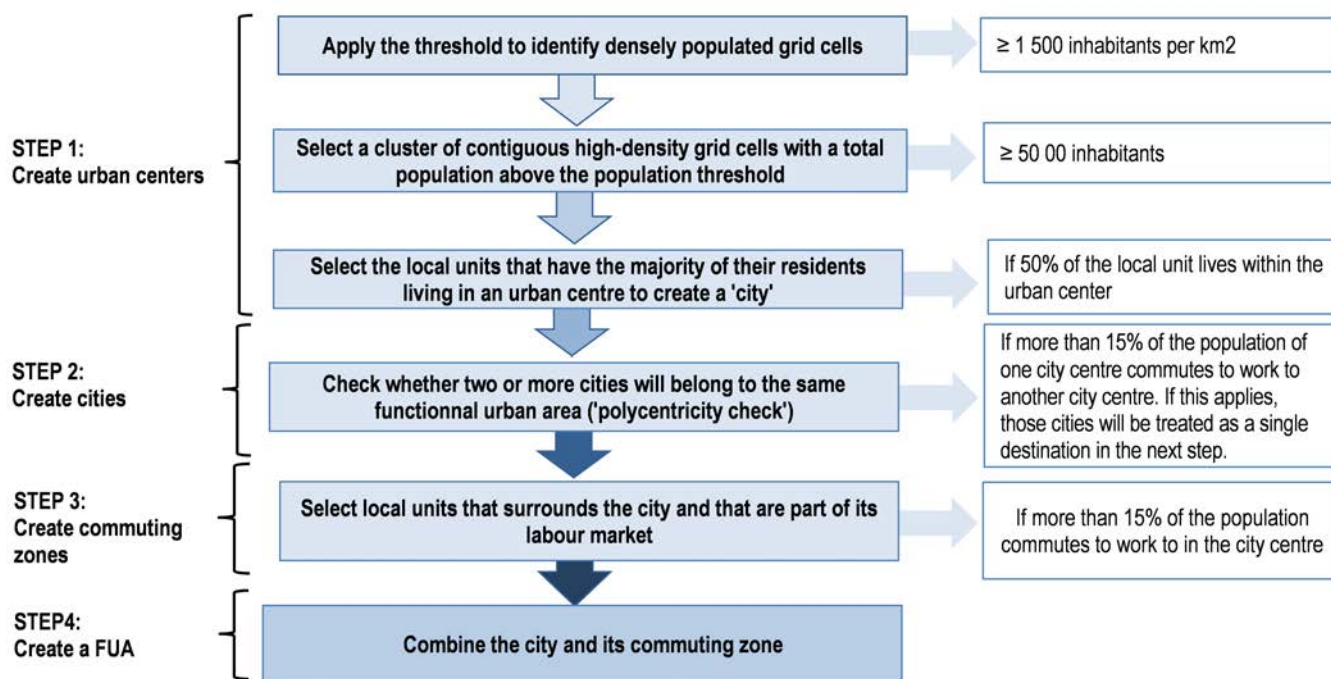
STEP 1:
Create urban centers

Apply the threshold to identify densely populated grid cells

≥ 1 500 inhabitants per km2

Select a cluster of contiguous high-density grid cells with a total population above the population threshold

≥ 50 00 inhabitants

Select the local units that have the majority of their residents living in an urban centre to create a 'city'

If 50% of the local unit lives within the urban center

STEP 2:
Create cities

Check whether two or more cities will belong to the same functionnal urban area ('polycentricity check')

If more than 15% of the population of one city centre commutes to work to another city centre. If this applies, those cities will be treated as a single destination in the next step.

STEP 3:
Create commuting zones

Select local units that surrounds the city and that are part of its labour market

If more than 15% of the population commutes to work to in the city centre

STEP4:
Create a FUA

Combine the city and its commuting zone